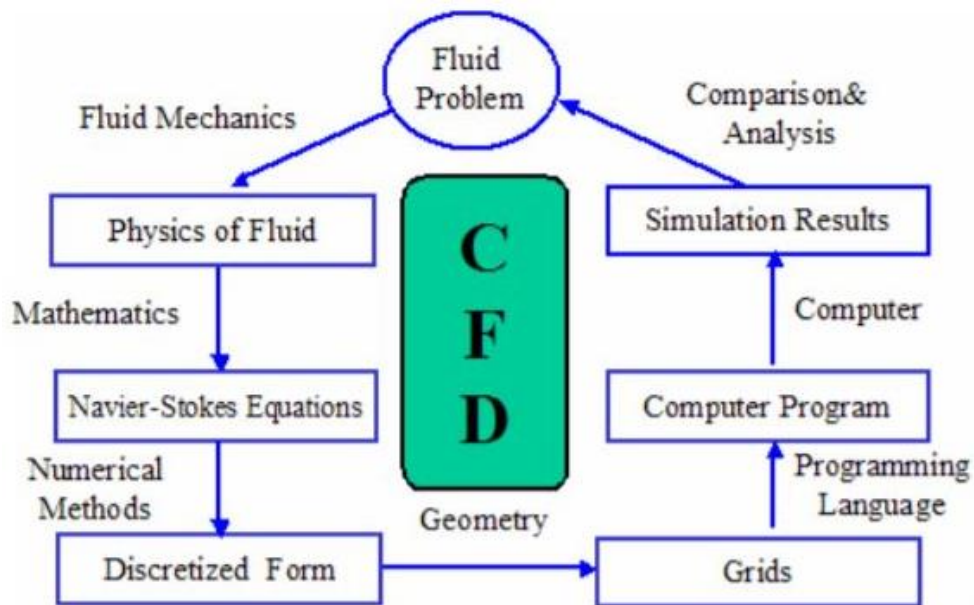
Fluid Problem

Fluid Mechanics

Comparison& Analysis

Physics of Fluid

C
F
D

Simulation Results

Mathematics

Computer

Navier-Stokes Equations

Computer Program

Numerical Methods

Programming Language

Geometry

Discretized Form

Grids